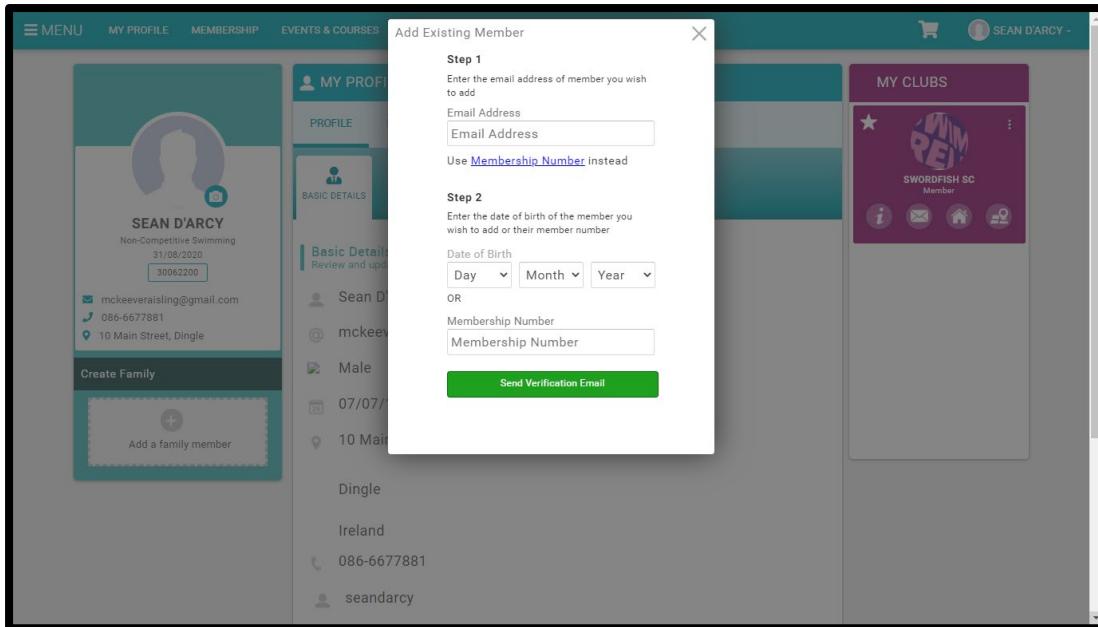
MENU MY PROFILE MEMBERSHIP EVENTS & COURSES

SEAN D'ARCY

SEAN D'ARCY
Non-Competitive Swimming
31/08/2020
30062200

mckeeveraisling@gmail.com
086-6677881
10 Main Street, Dingle

Create Family

Add a family member

MY PROFI

PROFILE

BASIC DETAILS

Basic Detail
Review and upd

Sean D'
mckeev
Male
07/07/
10 Mai
Dingle
Ireland
086-6677881
seandarcy

Add Existing Member

Step 1
Enter the email address of member you wish to add
Email Address
Email Address
Use Membership Number instead

Step 2
Enter the date of birth of the member you wish to add or their member number
Date of Birth
Day Month Year
OR
Membership Number
Membership Number

Send Verification Email

MY CLUBS
SWORDFISH SC
Member